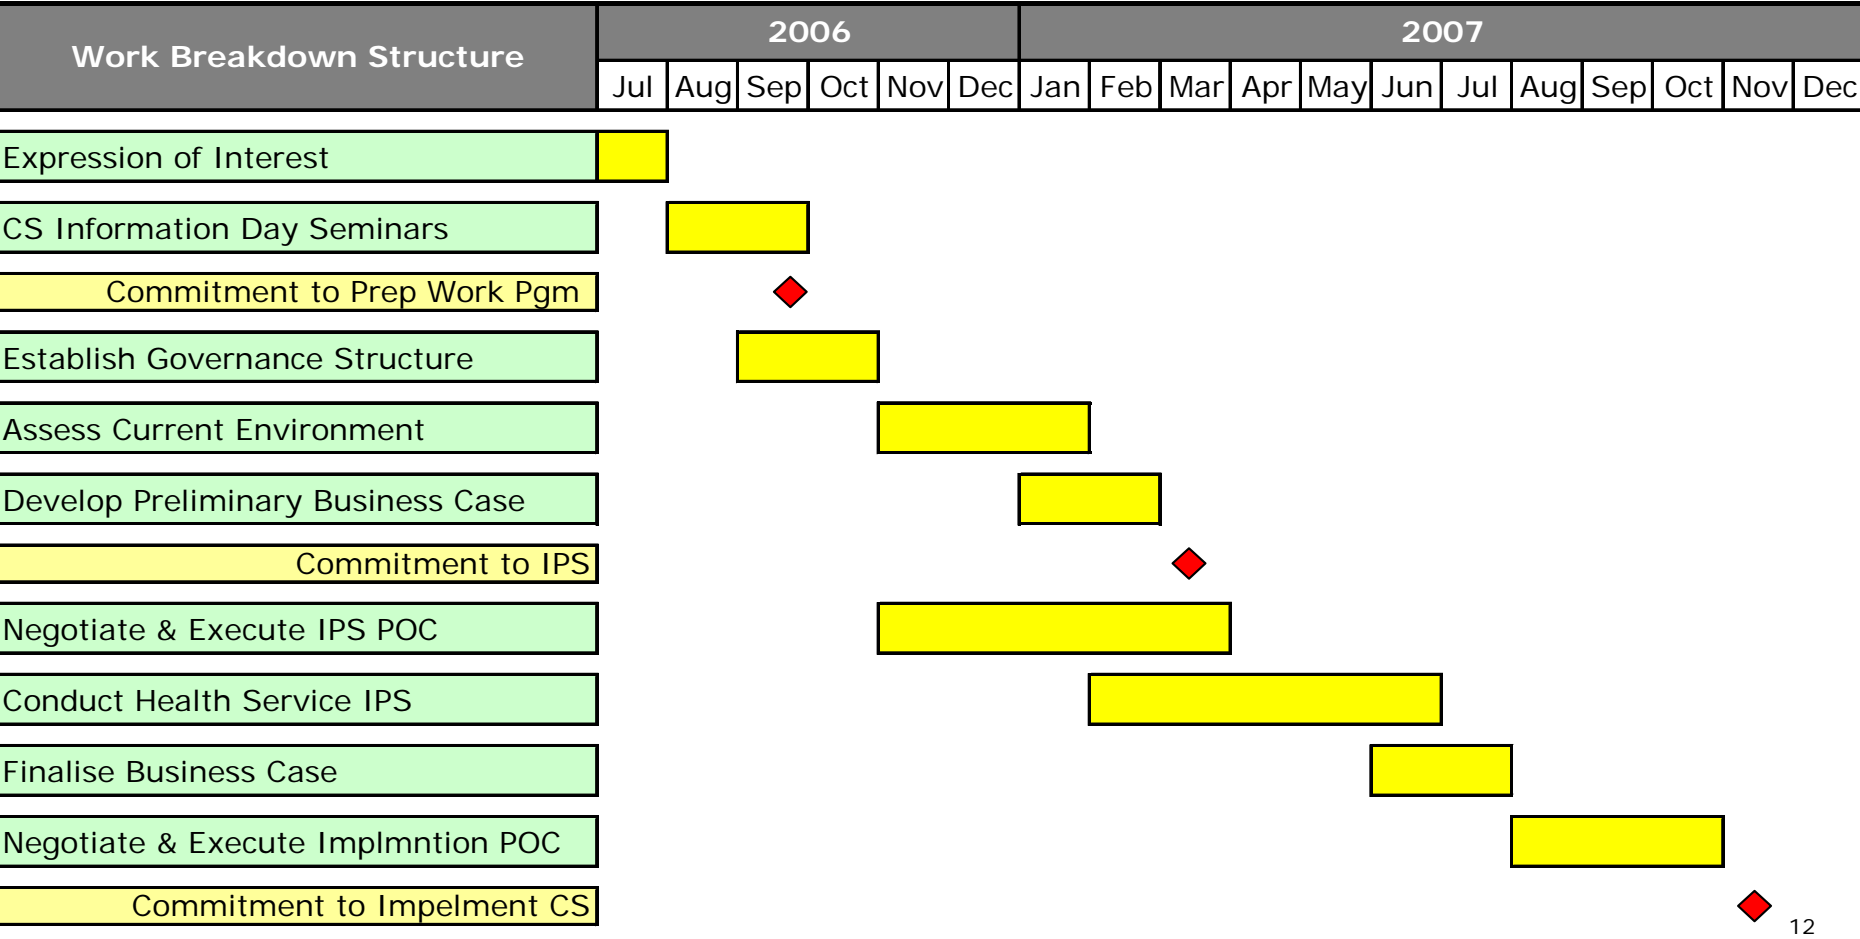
| Work Breakdown Structure | 2006 | | | | | | 2007 | | | | | | | | | | | |
|---|---|---|---|---|---|---|---|---|---|---|---|---|---|---|---|---|---|---|
| | Jul | Aug | Sep | Oct | Nov | Dec | Jan | Feb | Mar | Apr | May | Jun | Jul | Aug | Sep | Oct | Nov | Dec |

Expression of Interest

CS Information Day Seminars

Commitment to Prep Work Pgm

Establish Governance Structure

Assess Current Environment

Develop Preliminary Business Case

Commitment to IPS

Negotiate & Execute IPS POC

Conduct Health Service IPS

Finalise Business Case

Negotiate & Execute Implmntion POC

Commitment to Impelment CS

12